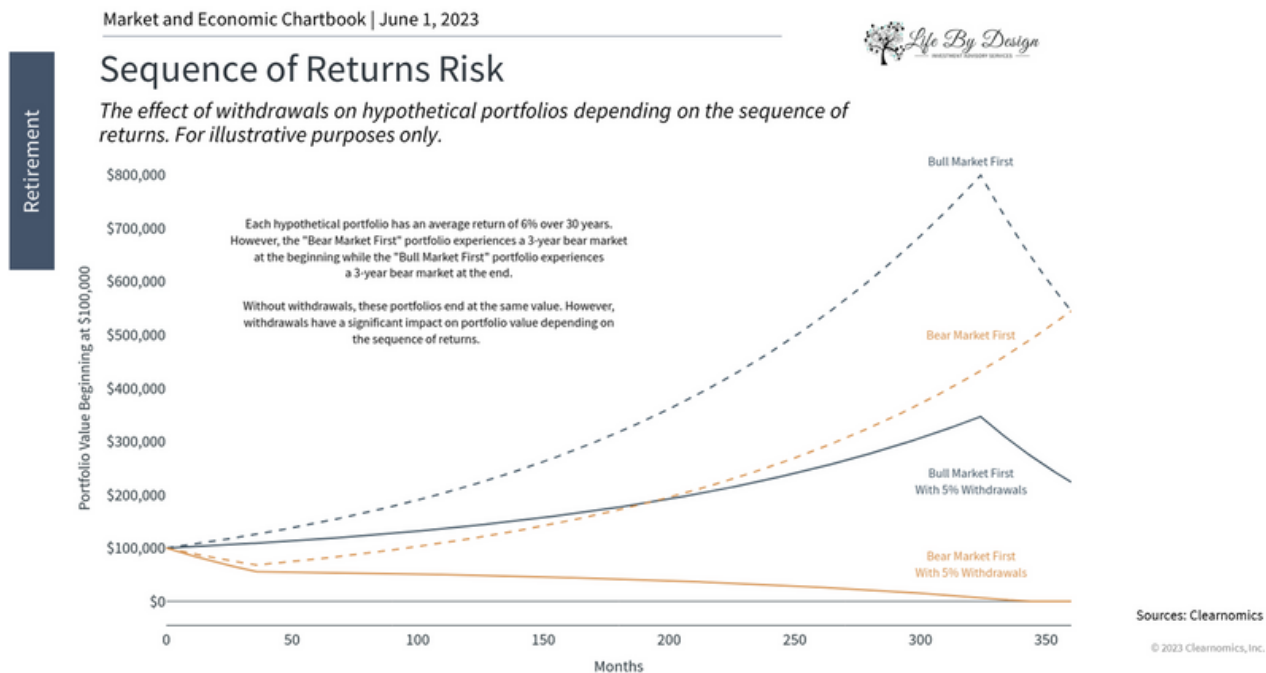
Market and Economic Chartbook | June 1, 2023

Life By Design
INVESTMENT ADVISORY SERVICES

Retirement

Sequence of Returns Risk

The effect of withdrawals on hypothetical portfolios depending on the sequence of returns. For illustrative purposes only.

Each hypothetical portfolio has an average return of 6% over 30 years. However, the "Bear Market First" portfolio experiences a 3-year bear market at the beginning while the "Bull Market First" portfolio experiences a 3-year bear market at the end.

Without withdrawals, these portfolios end at the same value. However, withdrawals have a significant impact on portfolio value depending on the sequence of returns.

Bull Market First

Bear Market First

Bull Market First
With 5% Withdrawals

Bear Market First
With 5% Withdrawals

Portfolio Value Beginning at $100,000

$800,000
$700,000
$600,000
$500,000
$400,000
$300,000
$200,000
$100,000
$0

0
50
100
150
200
250
300
350

Months

Sources: Clearnomics

© 2023 Clearnomics, Inc.